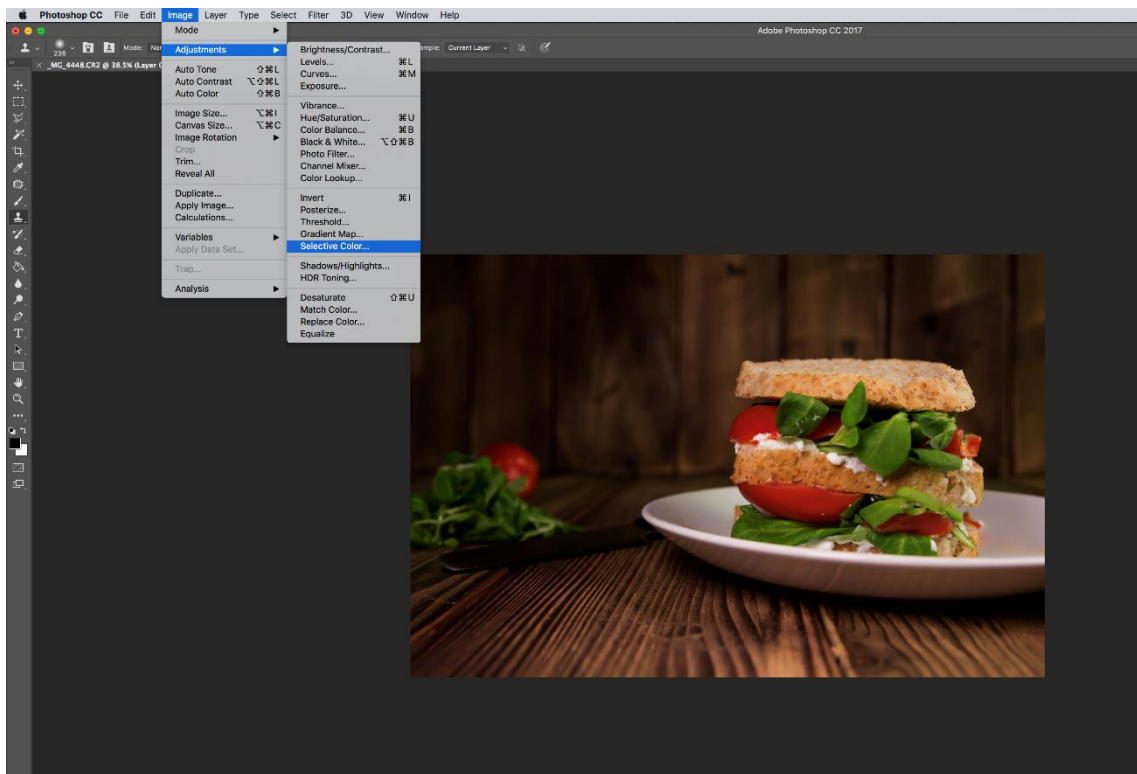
Photoshop CC File Edit Image Layer Type Select Filter 3D View Window Help

Adobe Photoshop CC 2017

236 Mode: Nar

ample: Current Layer

_MG_4448.CR2 @ 38.5% (Layer C

Mode
Adjustments
Auto Tone ⇧⌘L
Auto Contrast ⌥⇧⌘L
Auto Color ⇧⌘B
Image Size... ⌥⌘I
Canvas Size... ⌥⌘C
Image Rotation
Crop
Trim...
Reveal All
Duplicate...
Apply Image...
Calculations...
Variables
Apply Data Set...
Trap...
Analysis

Brightness/Contrast...
Levels... ⌘L
Curves... ⌘M
Exposure...
Vibrance...
Hue/Saturation... ⌘U
Color Balance... ⌘B
Black & White... ⌥⇧⌘B
Photo Filter...
Channel Mixer...
Color Lookup...
Invert ⌘I
Posterize...
Threshold...
Gradient Map...
Selective Color...
Shadows/Highlights...
HDR Toning...
Desaturate ⇧⌘U
Match Color...
Replace Color...
Equalize